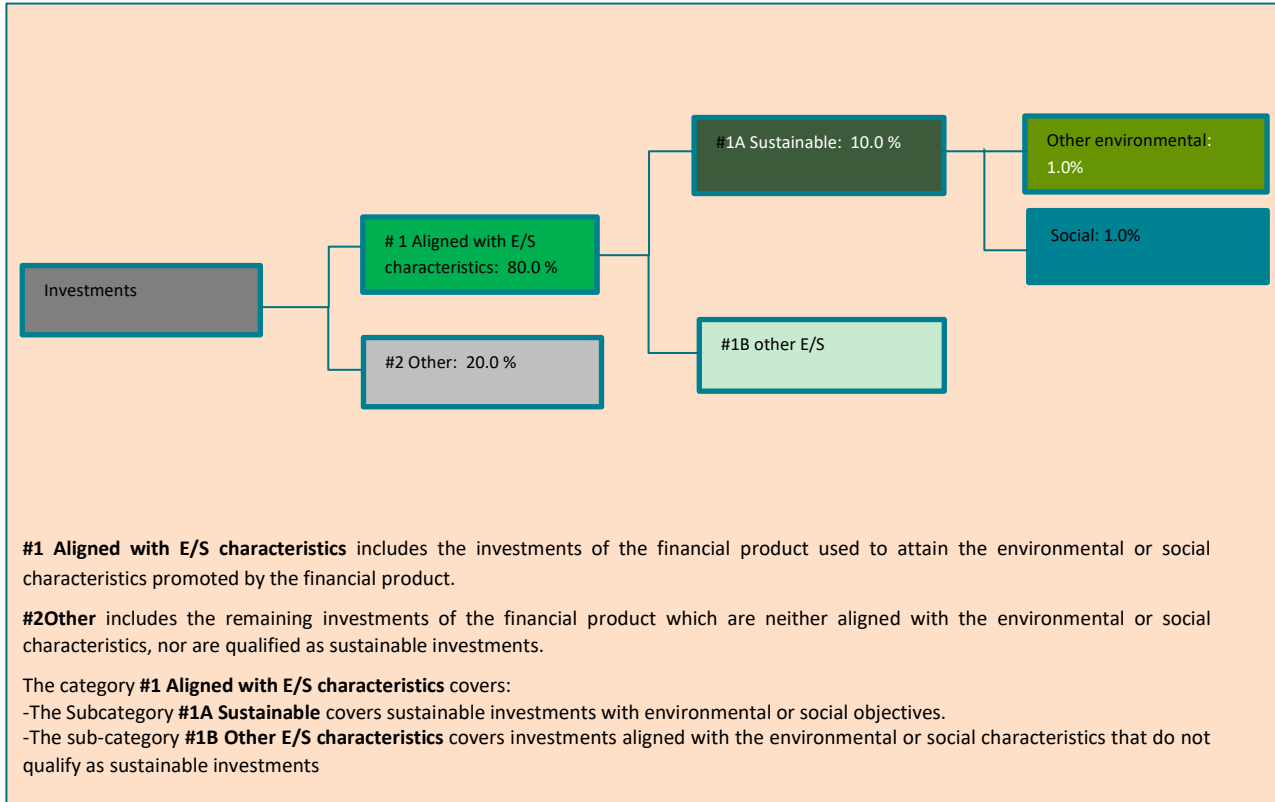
Investments

# 1 Aligned with E/S characteristics: 80.0 %

#2 Other: 20.0 %

#1A Sustainable: 10.0 %

#1B other E/S

Other environmental: 1.0%

Social: 1.0%

**#1 Aligned with E/S characteristics** includes the investments of the financial product used to attain the environmental or social characteristics promoted by the financial product.

**#2Other** includes the remaining investments of the financial product which are neither aligned with the environmental or social characteristics, nor are qualified as sustainable investments.

The category **#1 Aligned with E/S characteristics** covers:
-The Subcategory **#1A Sustainable** covers sustainable investments with environmental or social objectives.
-The sub-category **#1B Other E/S characteristics** covers investments aligned with the environmental or social characteristics that do not qualify as sustainable investments